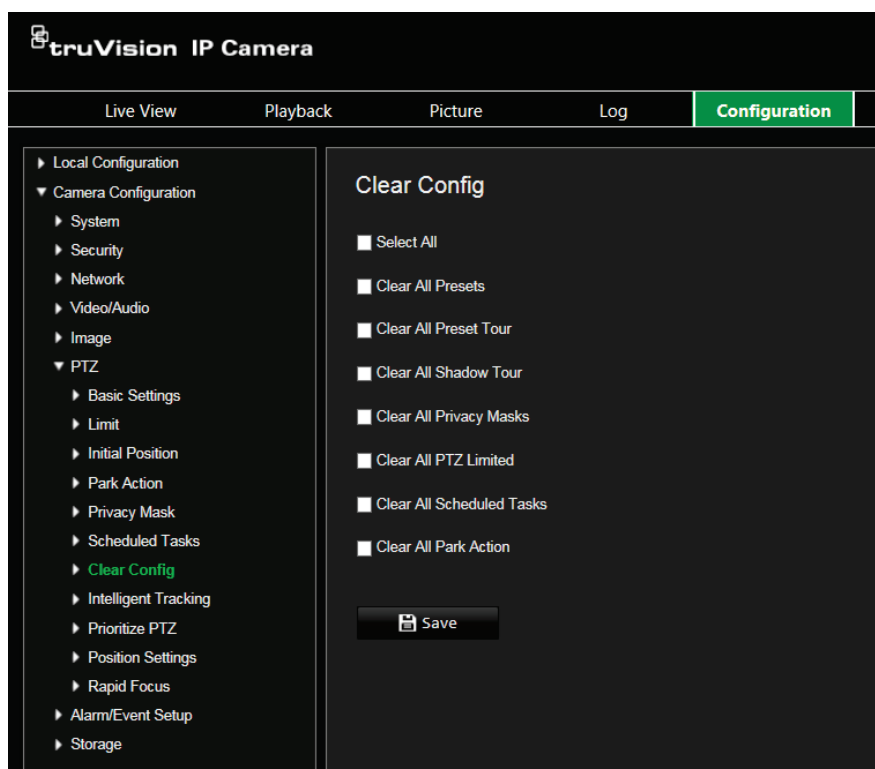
truVision IP Camera

Live View
Playback
Picture
Log
Configuration

Local Configuration
Camera Configuration
System
Security
Network
Video/Audio
Image
PTZ
Basic Settings
Limit
Initial Position
Park Action
Privacy Mask
Scheduled Tasks
Clear Config
Intelligent Tracking
Prioritize PTZ
Position Settings
Rapid Focus
Alarm/Event Setup
Storage

Clear Config

Select All
Clear All Presets
Clear All Preset Tour
Clear All Shadow Tour
Clear All Privacy Masks
Clear All PTZ Limited
Clear All Scheduled Tasks
Clear All Park Action

Save